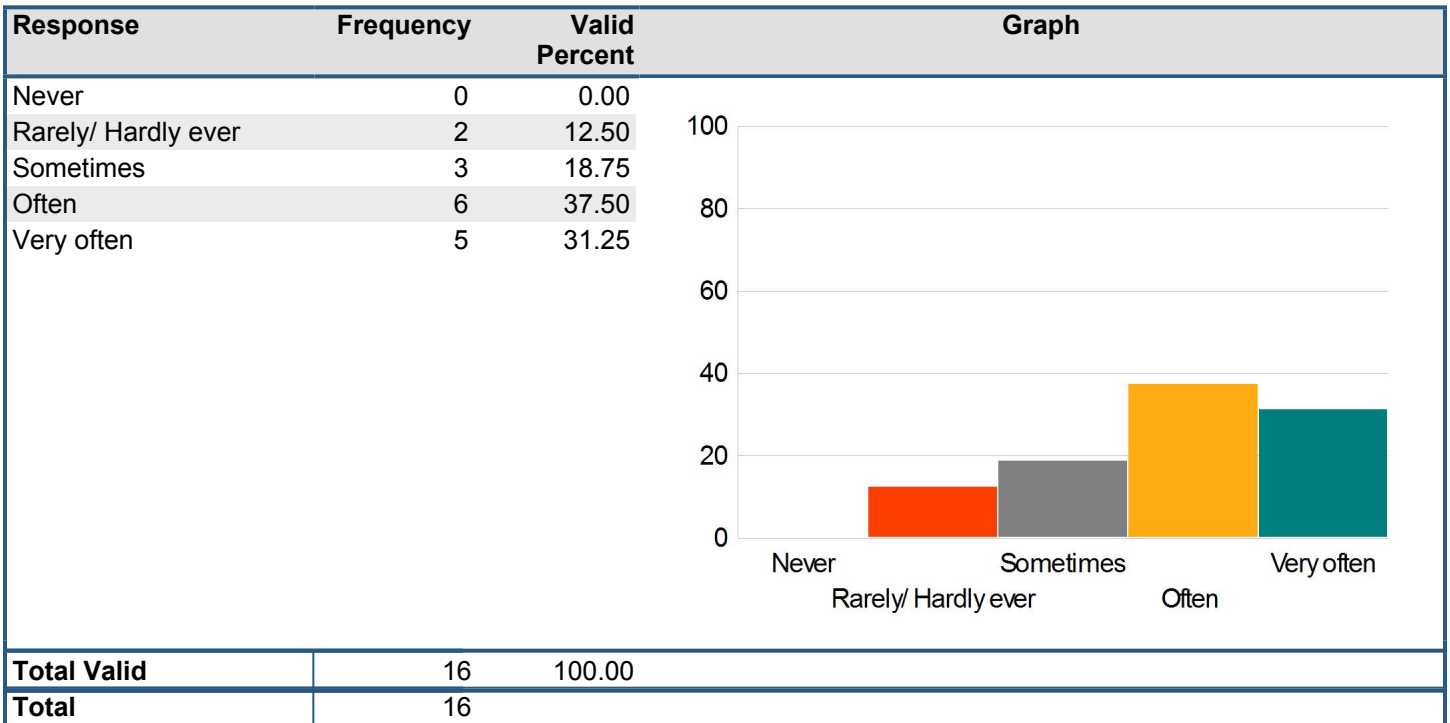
| Response | Frequency | Valid Percent | Graph |
|---|---|---|---|
| Never | 0 | 0.00 | |
| Rarely/ Hardly ever | 2 | 12.50 | |
| Sometimes | 3 | 18.75 | |
| Often | 6 | 37.50 | |
| Very often | 5 | 31.25 | |
| Total Valid | 16 | 100.00 | |
| Total | 16 | | |

100
80
60
40
20
0
Never
Rarely/ Hardly ever
Sometimes
Often
Very often